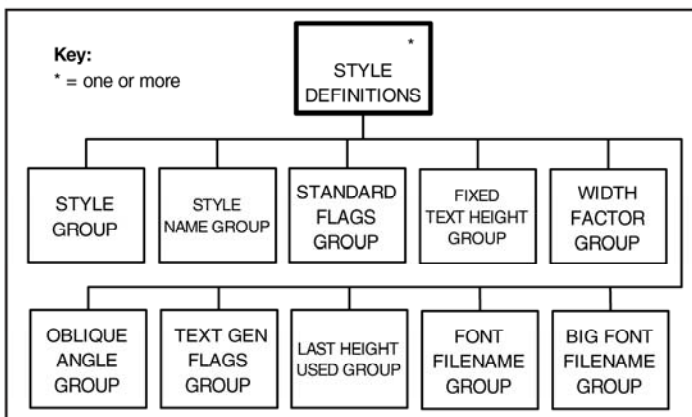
Key:
* = one or more

*
STYLE DEFINITIONS

STYLE GROUP

STYLE NAME GROUP

STANDARD FLAGS GROUP

FIXED TEXT HEIGHT GROUP

WIDTH FACTOR GROUP

OBLIQUE ANGLE GROUP

TEXT GEN FLAGS GROUP

LAST HEIGHT USED GROUP

FONT FILENAME GROUP

BIG FONT FILENAME GROUP